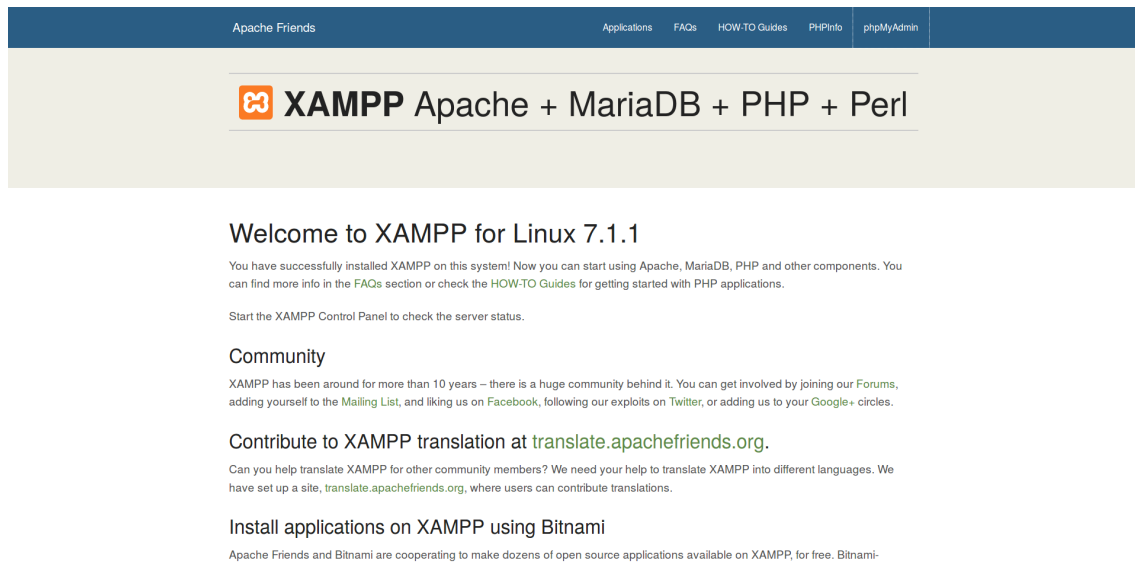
Apache Friends

Applications FAQs HOW-TO Guides PHPInfo phpMyAdmin

XAMPP Apache + MariaDB + PHP + Perl

Welcome to XAMPP for Linux 7.1.1

You have successfully installed XAMPP on this system! Now you can start using Apache, MariaDB, PHP and other components. You can find more info in the FAQs section or check the HOW-TO Guides for getting started with PHP applications.

Start the XAMPP Control Panel to check the server status.

Community

XAMPP has been around for more than 10 years – there is a huge community behind it. You can get involved by joining our Forums, adding yourself to the Mailing List, and liking us on Facebook, following our exploits on Twitter, or adding us to your Google+ circles.

Contribute to XAMPP translation at translate.apachefriends.org.

Can you help translate XAMPP for other community members? We need your help to translate XAMPP into different languages. We have set up a site, translate.apachefriends.org, where users can contribute translations.

Install applications on XAMPP using Bitnami

Apache Friends and Bitnami are cooperating to make dozens of open source applications available on XAMPP, for free. Bitnami-